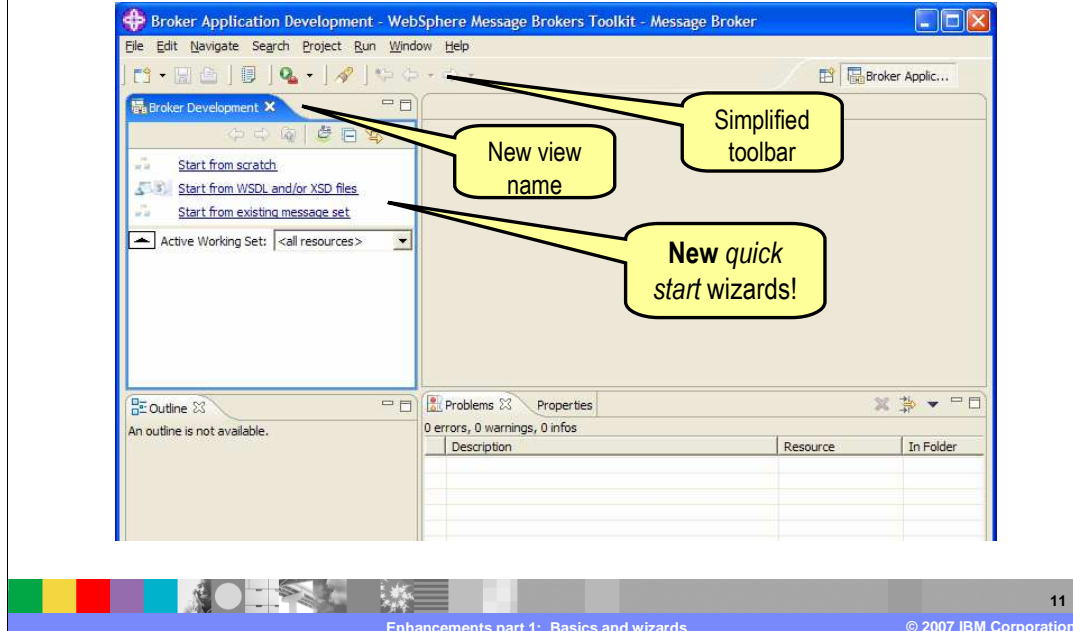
Broker Application Development - WebSphere Message Brokers Toolkit - Message Broker

File Edit Navigate Search Project Run Window Help

Broker Applic...

Broker Development

Start from scratch

Start from WSDL and/or XSD files

Start from existing message set

Active Working Set: <all resources>

New view name

Simplified toolbar

**New** *quick start* wizards!

Outline

An outline is not available.

Problems

Properties

0 errors, 0 warnings, 0 infos

| Description | Resource | In Folder |
|---|---|---|

11

Enhancements part 1: Basics and wizards

© 2007 IBM Corporation